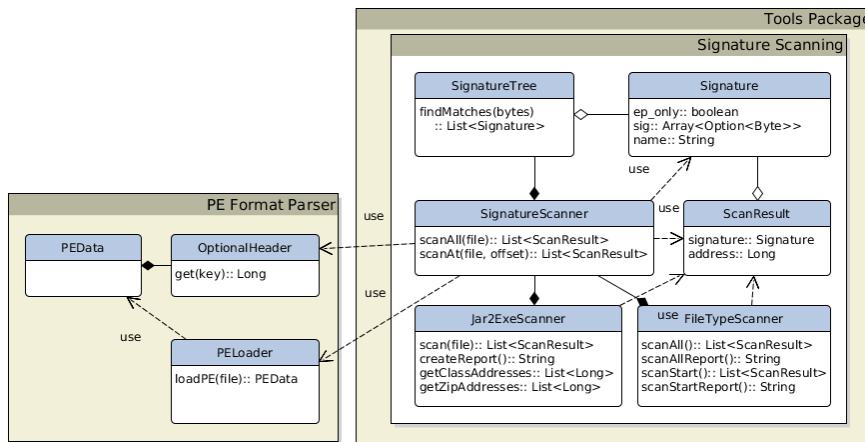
Tools Package

Signature Scanning

SignatureTree

findMatches(bytes) :: List<Signature>

Signature

ep_only:: boolean
sig:: Array<Option<Byte>>
name:: String

use

PE Format Parser

use

SignatureScanner

scanAll(file):: List<ScanResult>
scanAt(file, offset):: List<ScanResult>

use

ScanResult

signature:: Signature
address:: Long

PEData

OptionalHeader

get(key):: Long

use

use

Jar2ExeScanner

scan(file):: List<ScanResult>
createReport():: String
getClassAddresses:: List<Long>
getZipAddresses:: List<Long>

use

FileTypeScanner

scanAll():: List<ScanResult>
scanAllReport():: String
scanStart():: List<ScanResult>
scanStartReport():: String

PELoader

loadPE(file):: PEData